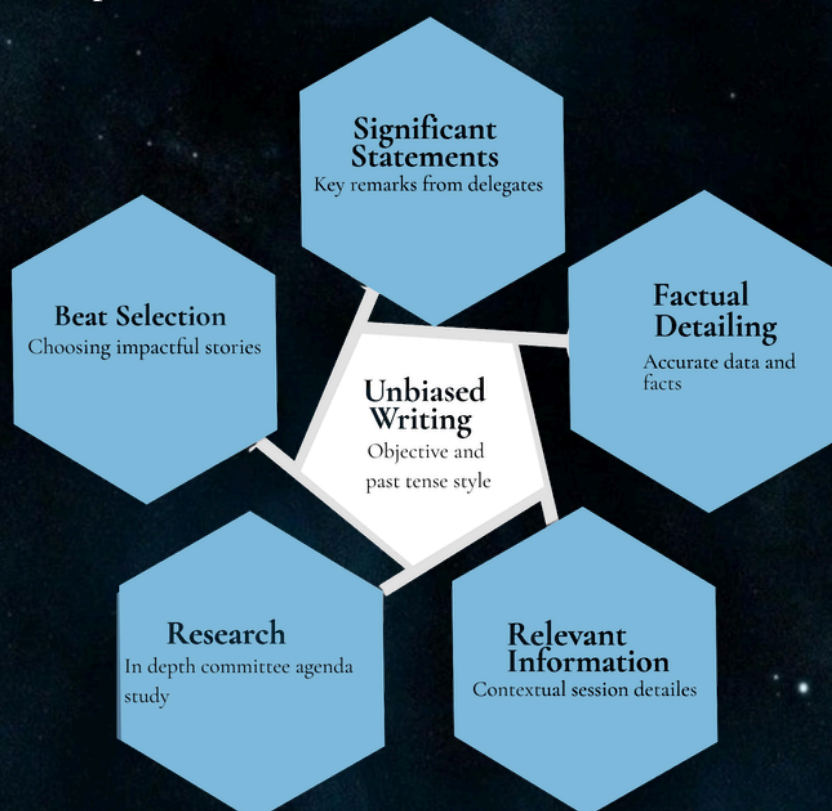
Significant Statements
Key remarks from delegates

Beat Selection
Choosing impactful stories

Factual Detailing
Accurate data and facts

Unbiased Writing
Objective and past tense style

Research
In depth committee agenda study

Relevant Information
Contextual session detailes